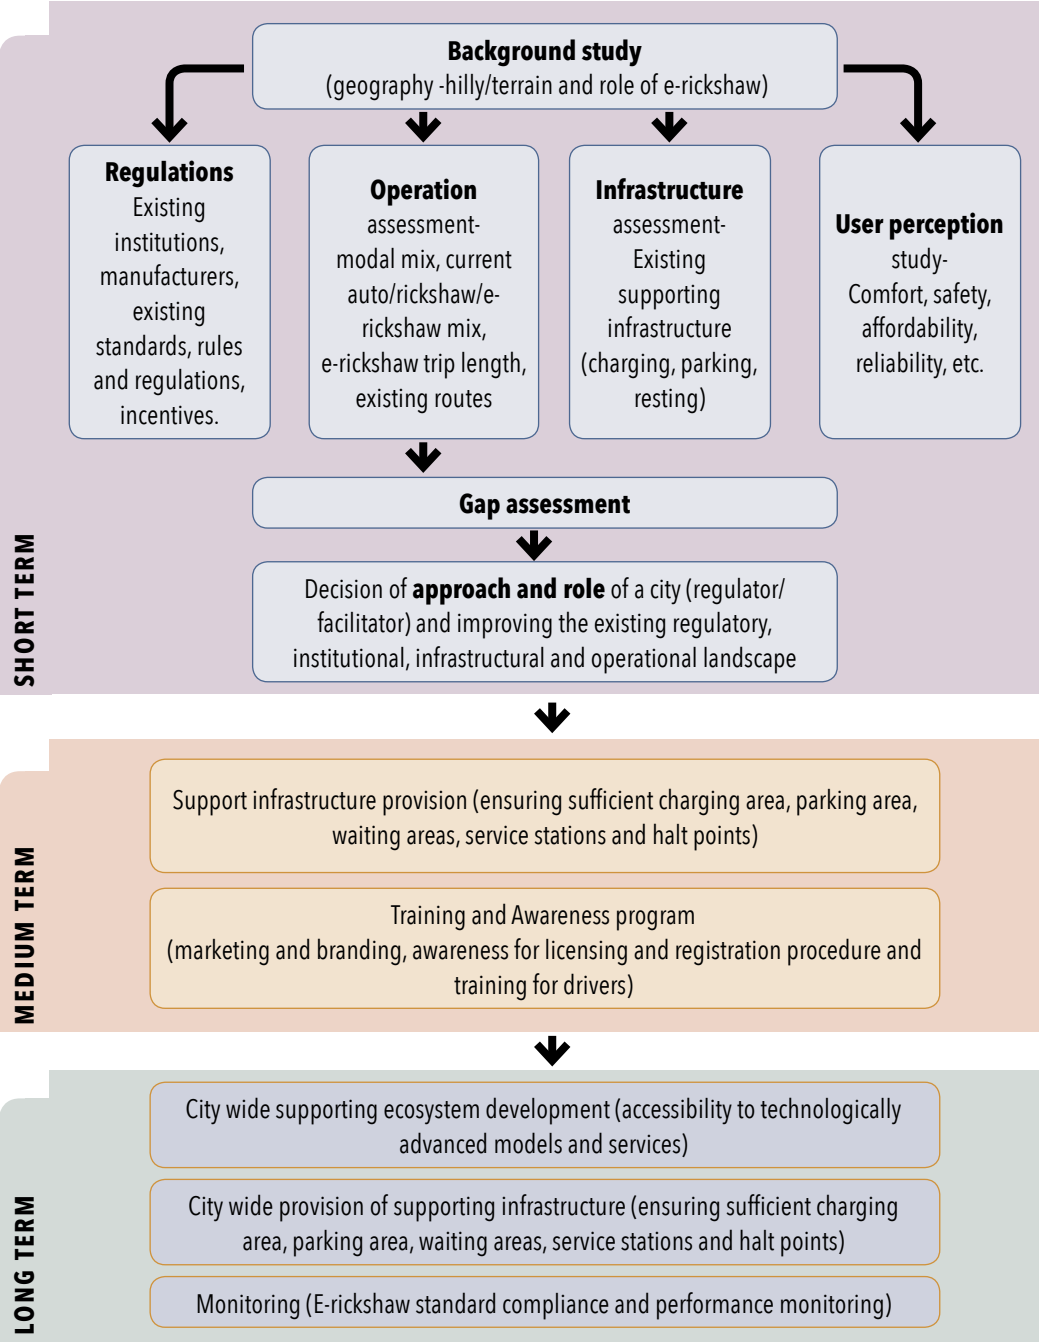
**Background study**
(geography -hilly/terrain and role of e-rickshaw)

**Regulations**
Existing institutions, manufacturers, existing standards, rules and regulations, incentives.

**Operation**
assessment- modal mix, current auto/rickshaw/e-rickshaw mix, e-rickshaw trip length, existing routes

**Infrastructure**
assessment- Existing supporting infrastructure (charging, parking, resting)

**User perception**
study- Comfort, safety, affordability, reliability, etc.

**Gap assessment**

Decision of **approach and role** of a city (regulator/ facilitator) and improving the existing regulatory, institutional, infrastructural and operational landscape

SHORT TERM

Support infrastructure provision (ensuring sufficient charging area, parking area, waiting areas, service stations and halt points)

Training and Awareness program
(marketing and branding, awareness for licensing and registration procedure and training for drivers)

MEDIUM TERM

City wide supporting ecosystem development (accessibility to technologically advanced models and services)

City wide provision of supporting infrastructure (ensuring sufficient charging area, parking area, waiting areas, service stations and halt points)

Monitoring (E-rickshaw standard compliance and performance monitoring)

LONG TERM